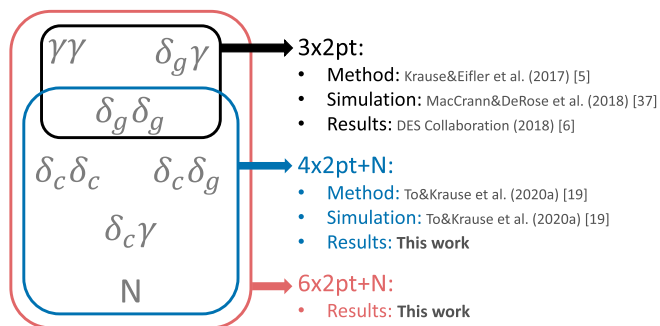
$\gamma\gamma$ $\delta_g\gamma$

$\delta_g\delta_g$

$\delta_c\delta_c$ $\delta_c\delta_g$

$\delta_c\gamma$

N

3x2pt:
- Method: Krause&Eifler et al. (2017) [5]
- Simulation: MacCrann&DeRose et al. (2018) [37]
- Results: DES Collaboration (2018) [6]

4x2pt+N:
- Method: To&Krause et al. (2020a) [19]
- Simulation: To&Krause et al. (2020a) [19]
- Results: This work

6x2pt+N:
- Results: This work